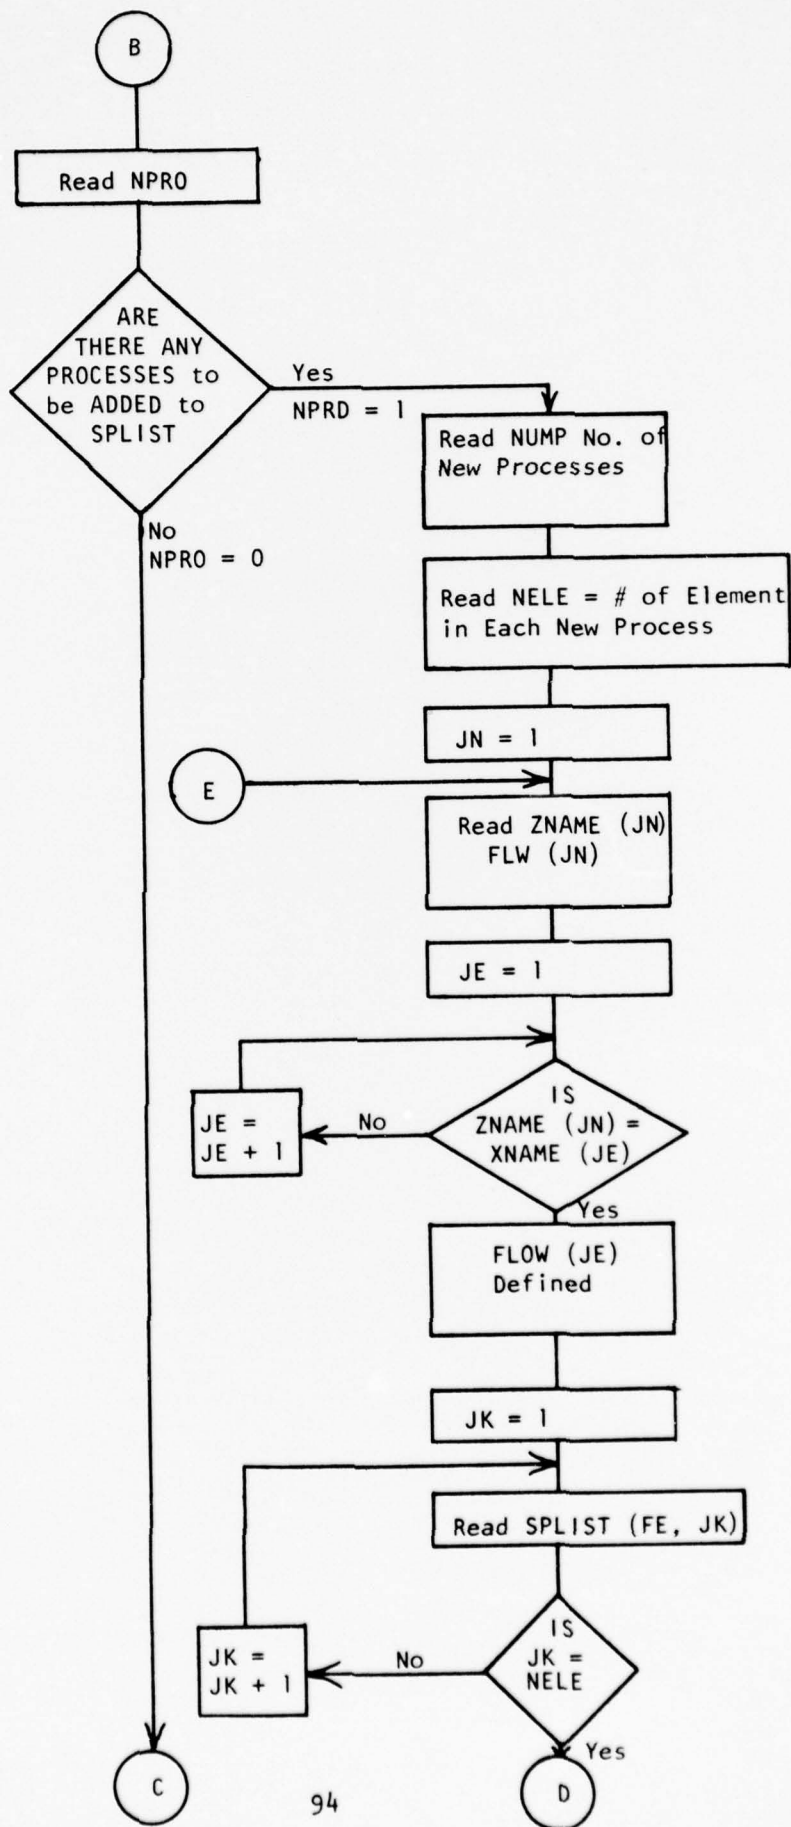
B

Read NPRO

ARE THERE ANY PROCESSES to be ADDED to SPLIST

Yes
NPRD = 1

No
NPRO = 0

Read NUMP No. of New Processes

Read NELE = # of Element in Each New Process

JN = 1

E

Read ZNAME (JN) FLW (JN)

JE = 1

JE = JE + 1

No

IS ZNAME (JN) = XNAME (JE)

Yes

FLOW (JE) Defined

JK = 1

Read SPLIST (FE, JK)

JK = JK + 1

No

IS JK = NELE

Yes

C

94

D